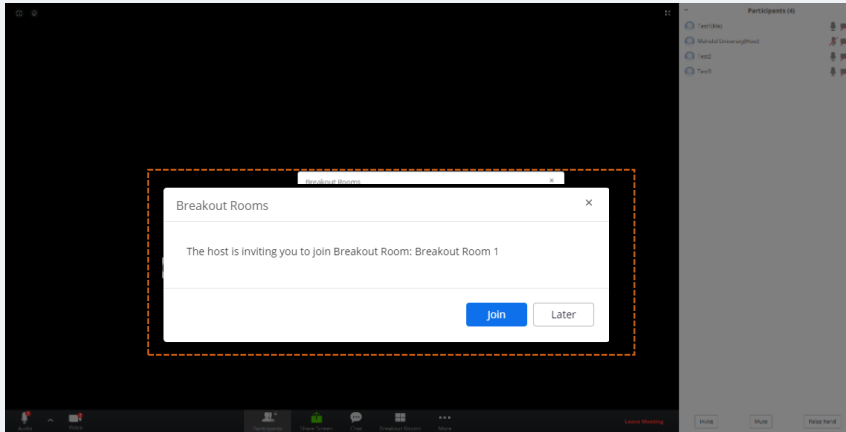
Participants (4)

Test (Me)

Mahidol University(Host)

Test2

Test3

Breakout Rooms

Breakout Rooms

×

The host is inviting you to join Breakout Room: Breakout Room 1

Join

Later

Audio

Video

Participants

Share Screen

Chat

Breakout Rooms

More

Leave Meeting

Invite

Mute

Raise Hand